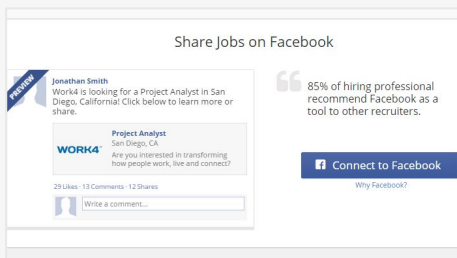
Share Jobs on Facebook

PREVIEW

Jonathan Smith
Work4 is looking for a Project Analyst in San Diego, California! Click below to learn more or share.

WORK4™

Project Analyst
San Diego, CA
Are you interested in transforming how people work, live and connect?

29 Likes · 13 Comments · 12 Shares

Write a comment...

85% of hiring professional recommend Facebook as a tool to other recruiters.

Connect to Facebook

Why Facebook?